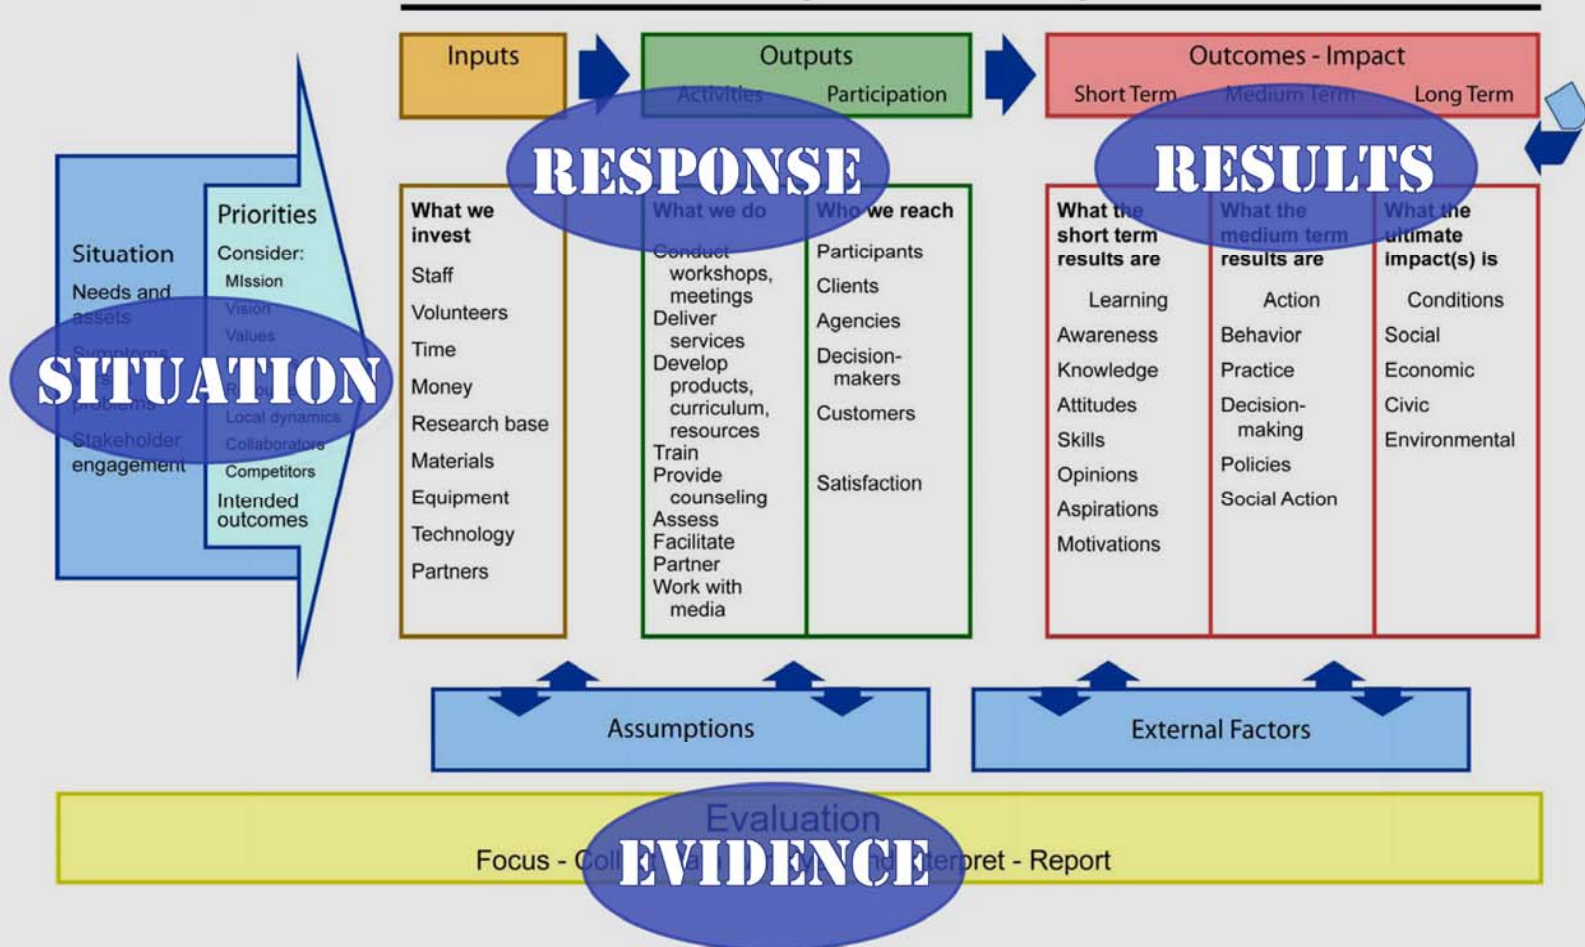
Inputs

Outputs
Activities Participation

Outcomes - Impact
Short Term Medium Term Long Term

RESPONSE

RESULTS

Situation
Needs and assets
Symptoms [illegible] problems
Stakeholder engagement

Priorities
Consider:
Mission
Vision
Values
R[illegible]
Local dynamics
Collaborators
Competitors
Intended outcomes

SITUATION

What we invest
Staff
Volunteers
Time
Money
Research base
Materials
Equipment
Technology
Partners

What we do
Conduct workshops, meetings
Deliver services
Develop products, curriculum, resources
Train
Provide counseling
Assess
Facilitate
Partner
Work with media

Who we reach
Participants
Clients
Agencies
Decision-makers
Customers

Satisfaction

What the short term results are
Learning
Awareness
Knowledge
Attitudes
Skills
Opinions
Aspirations
Motivations

What the medium term results are
Action
Behavior
Practice
Decision-making
Policies
Social Action

What the ultimate impact(s) is
Conditions
Social
Economic
Civic
Environmental

Assumptions

External Factors

Evaluation
Focus - Coll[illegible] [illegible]nterpret - Report

EVIDENCE